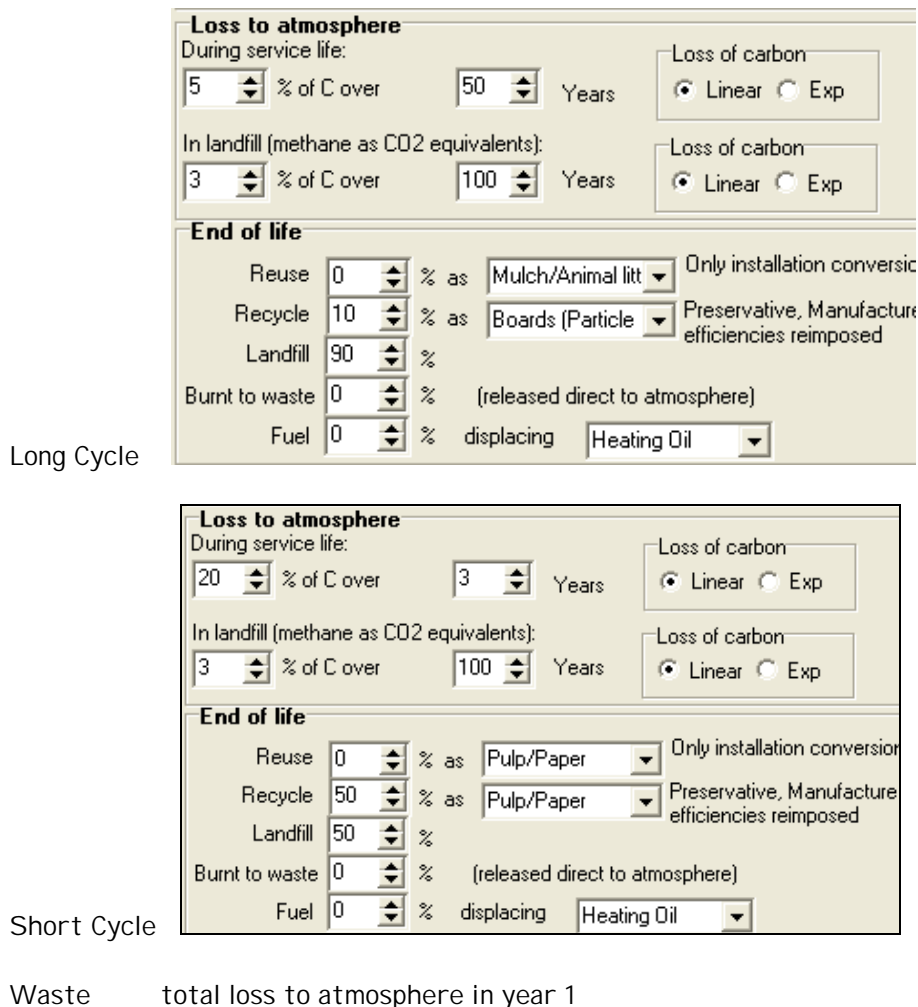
Loss to atmosphere
During service life:
5 % of C over 50 Years
Loss of carbon
Linear Exp
In landfill (methane as CO2 equivalents):
3 % of C over 100 Years
Loss of carbon
Linear Exp
End of life
Reuse 0 % as Mulch/Animal litt Only installation conversic
Recycle 10 % as Boards (Particle Preservative, Manufacture efficiencies reimposed
Landfill 90 %
Burnt to waste 0 % (released direct to atmosphere)
Fuel 0 % displacing Heating Oil

Long Cycle

Loss to atmosphere
During service life:
20 % of C over 3 Years
Loss of carbon
Linear Exp
In landfill (methane as CO2 equivalents):
3 % of C over 100 Years
Loss of carbon
Linear Exp
End of life
Reuse 0 % as Pulp/Paper Only installation conversior
Recycle 50 % as Pulp/Paper Preservative, Manufacture efficiencies reimposed
Landfill 50 %
Burnt to waste 0 % (released direct to atmosphere)
Fuel 0 % displacing Heating Oil

Short Cycle

Waste total loss to atmosphere in year 1